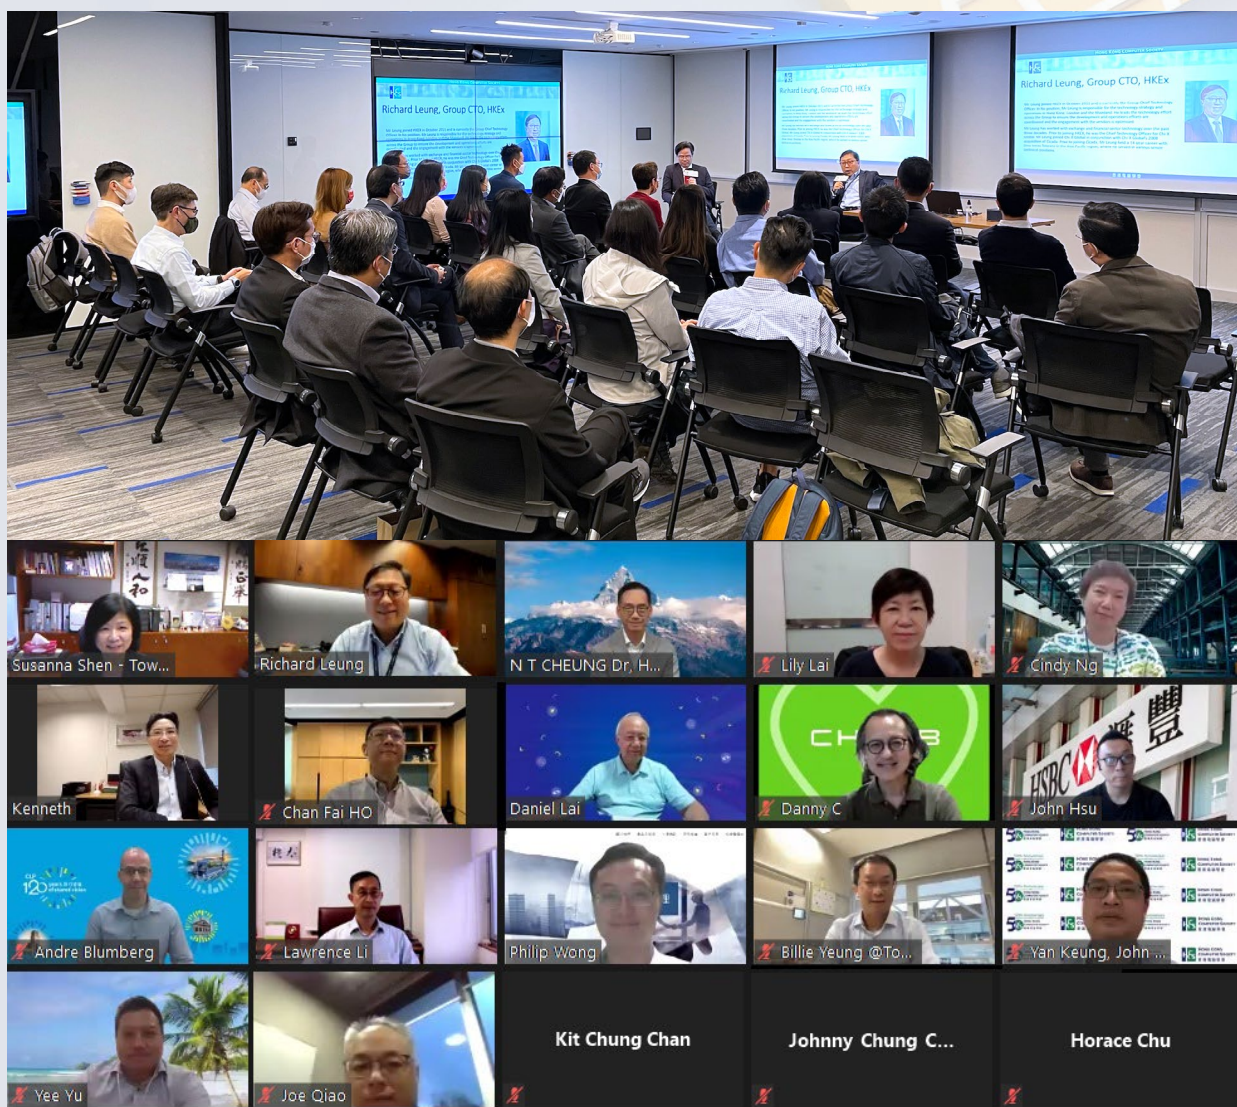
Richard Leung, Group CTO, HKEx

Richard Leung, Group CTO, HKEx

Richard Leung, Group CTO, HKEx

Susanna Shen - Tow...

Richard Leung

N T CHEUNG Dr, H...

Lily Lai

Cindy Ng

Kenneth

Chan Fai HO

Daniel Lai

Danny C

John Hsu

Andre Blumberg

Lawrence Li

Philip Wong

Billie Yeung @To...

Yan Keung, John ...

Yee Yu

Joe Qiao

Kit Chung Chan

Johnny Chung C...

Horace Chu